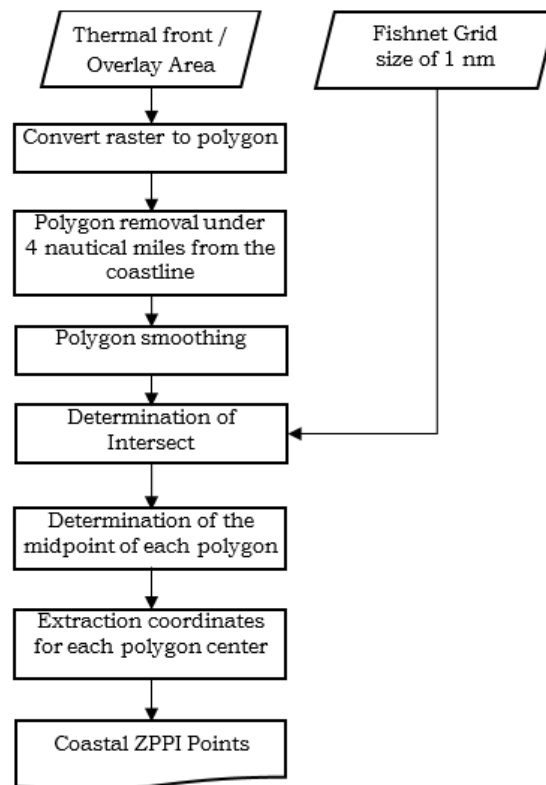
Thermal front / Overlay Area

Fishnet Grid size of 1 nm

Convert raster to polygon

Polygon removal under 4 nautical miles from the coastline

Polygon smoothing

Determination of Intersect

Determination of the midpoint of each polygon

Extraction coordinates for each polygon center

Coastal ZPPI Points